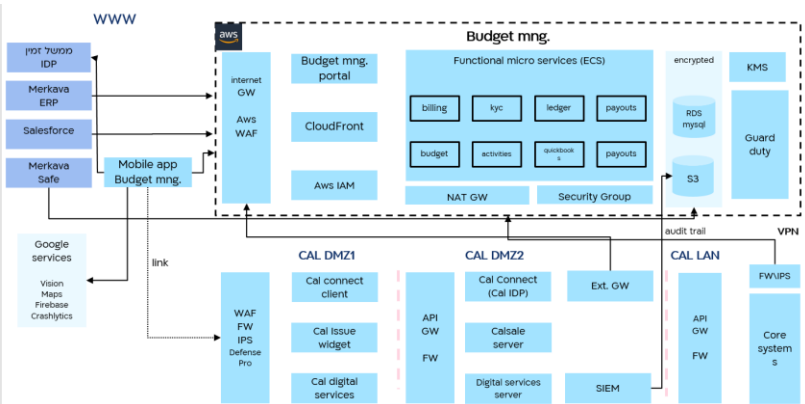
WWW

ממשל זמין
IDP

Merkava
ERP

Salesforce

Merkava
Safe

Mobile app
Budget mng.

Google services
Vision
Maps
Firebase
Crashlytics

link

aws

Budget mng.

internet
GW
Aws
WAF

Budget mng.
portal

CloudFront

Aws IAM

Functional micro services (ECS)

billing
kyc
ledger
payouts
budget
activities
quickbook
s
payouts

NAT GW

Security Group

encrypted

RDS
mysql

S3

KMS

Guard
duty

audit trail

VPN

CAL DMZ1

WAF
FW
IPS
Defense
Pro

Cal connect
client

Cal Issue
widget

Cal digital
services

CAL DMZ2

API
GW
FW

Cal Connect
(Cal IDP)

Calsale
server

Digital services
server

Ext. GW

SIEM

CAL LAN

API
GW
FW

FW\IPS

Core
system
s